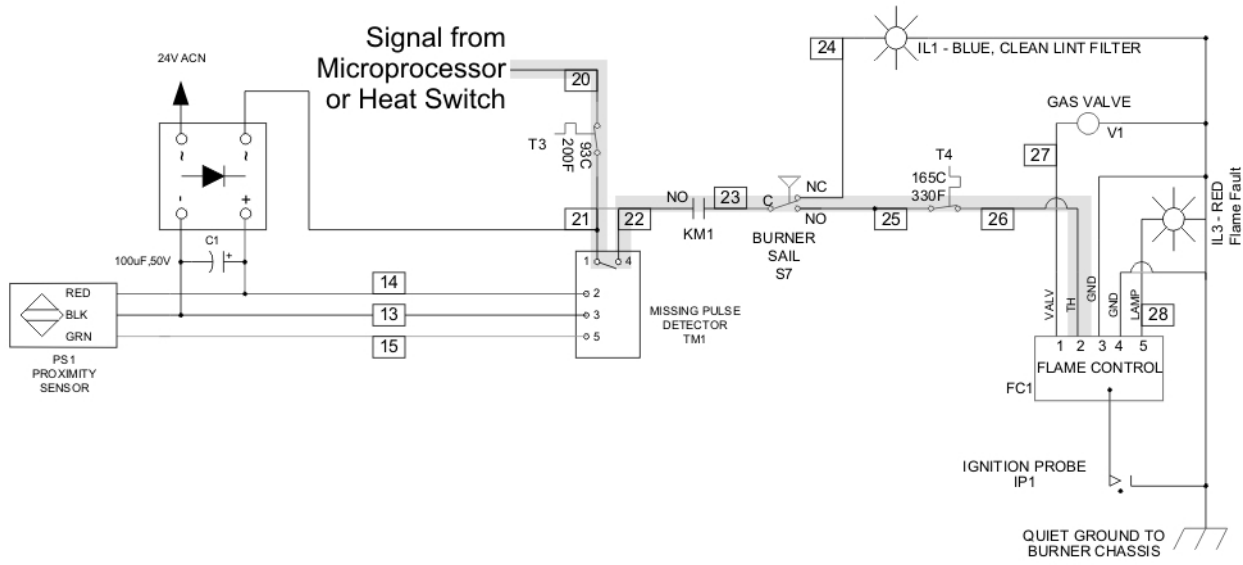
24V ACN

~ ~

- +

Signal from Microprocessor or Heat Switch

20

T3

93C 200F

24

IL1 - BLUE, CLEAN LINT FILTER

GAS VALVE

V1

27

T4

165C 330F

NC

NO

23

C

NO

21

22

KM1

BURNER SAIL S7

25

26

IL3 - RED Flame Fault

C1

100uF,50V

1 4

RED

BLK

GRN

14

13

15

2

3

5

MISSING PULSE DETECTOR TM1

PS1 PROXIMITY SENSOR

VALV

TH

GND

GND

LAMP

28

1 2 3 4 5

FLAME CONTROL

FC1

IGNITION PROBE IP1

QUIET GROUND TO BURNER CHASSIS